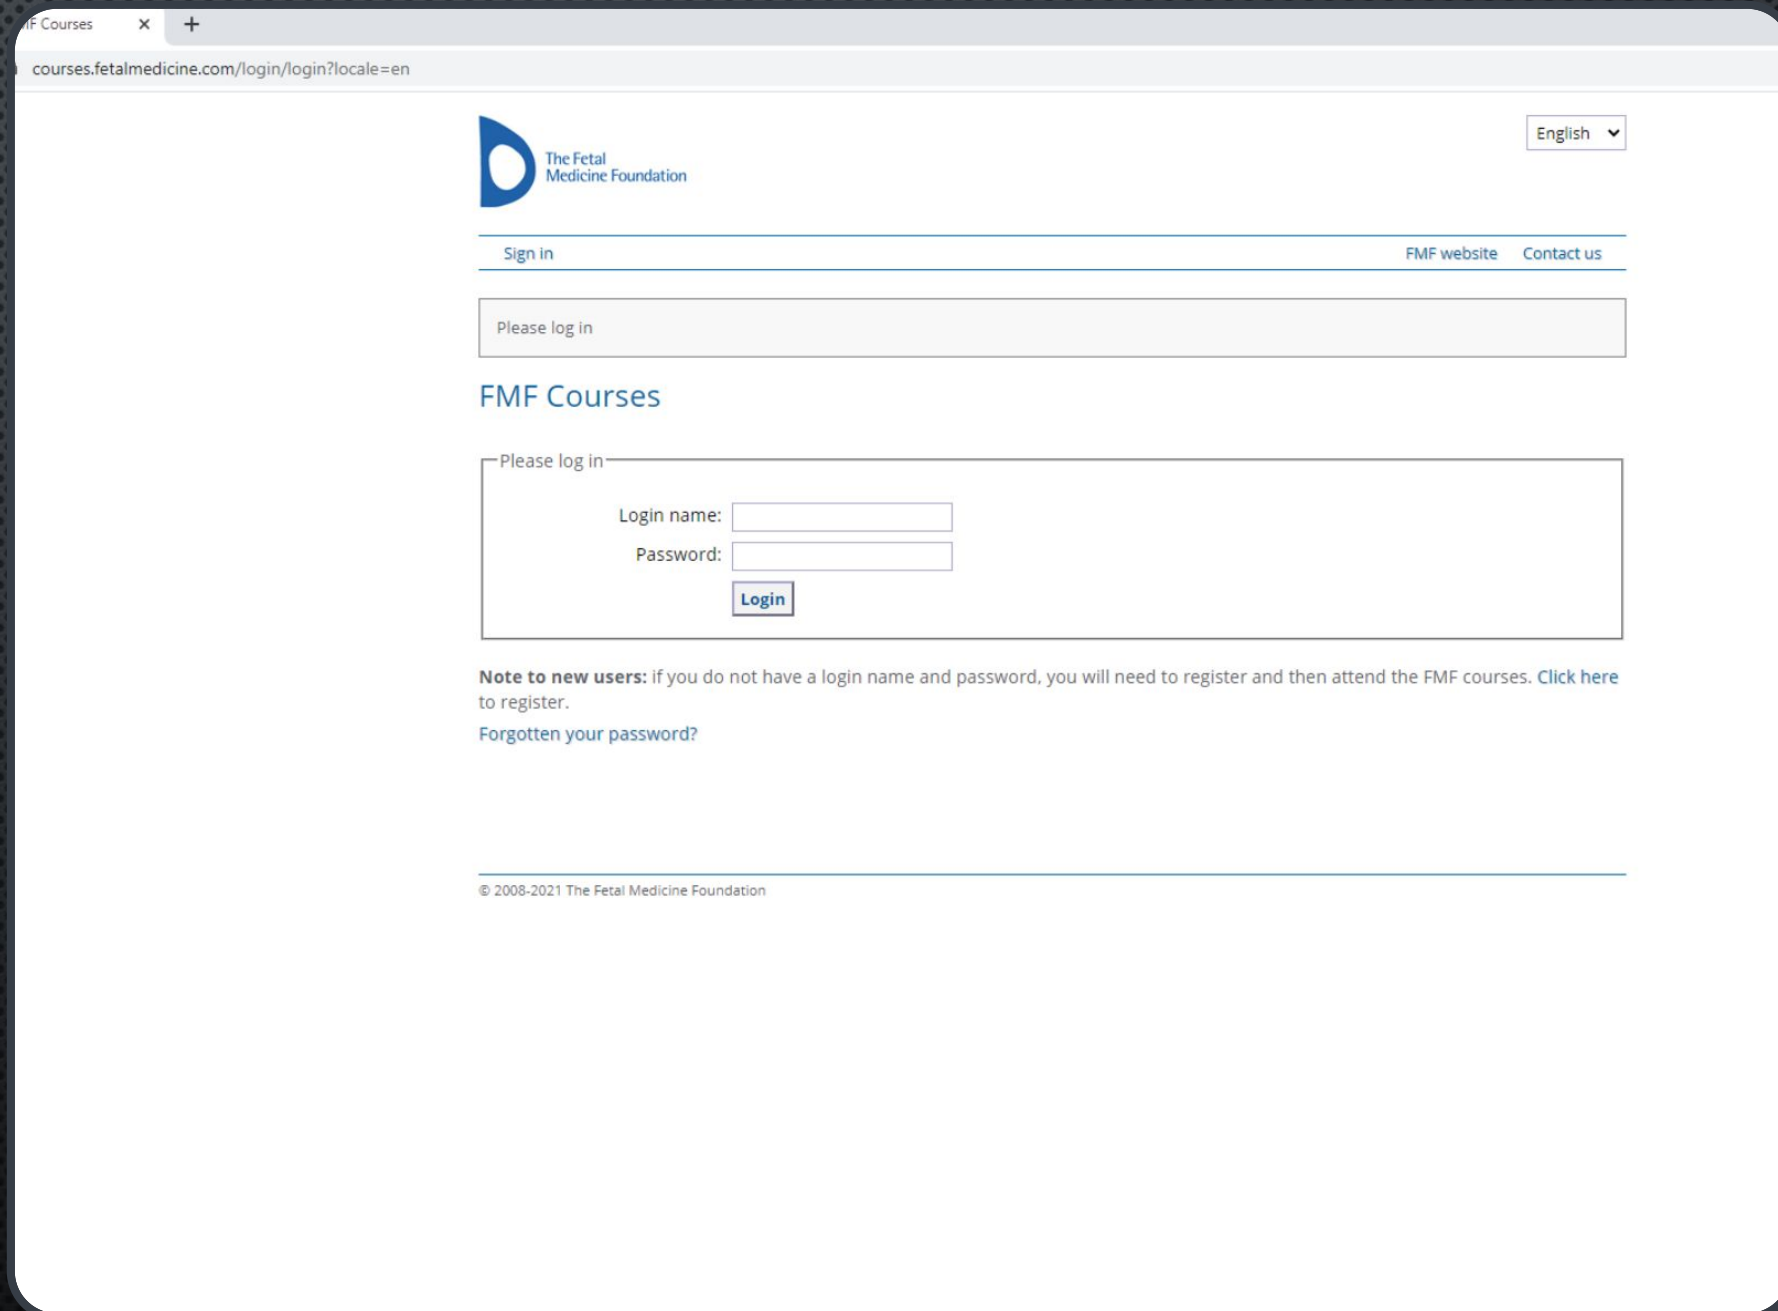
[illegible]F Courses ×
+
courses.fetalmedicine.com/login/login?locale=en

The Fetal Medicine Foundation

English

Sign in

FMF website Contact us

Please log in

FMF Courses

Please log in

Login name:

Password:

Login

**Note to new users:** if you do not have a login name and password, you will need to register and then attend the FMF courses. Click here to register.

Forgotten your password?

© 2008-2021 The Fetal Medicine Foundation